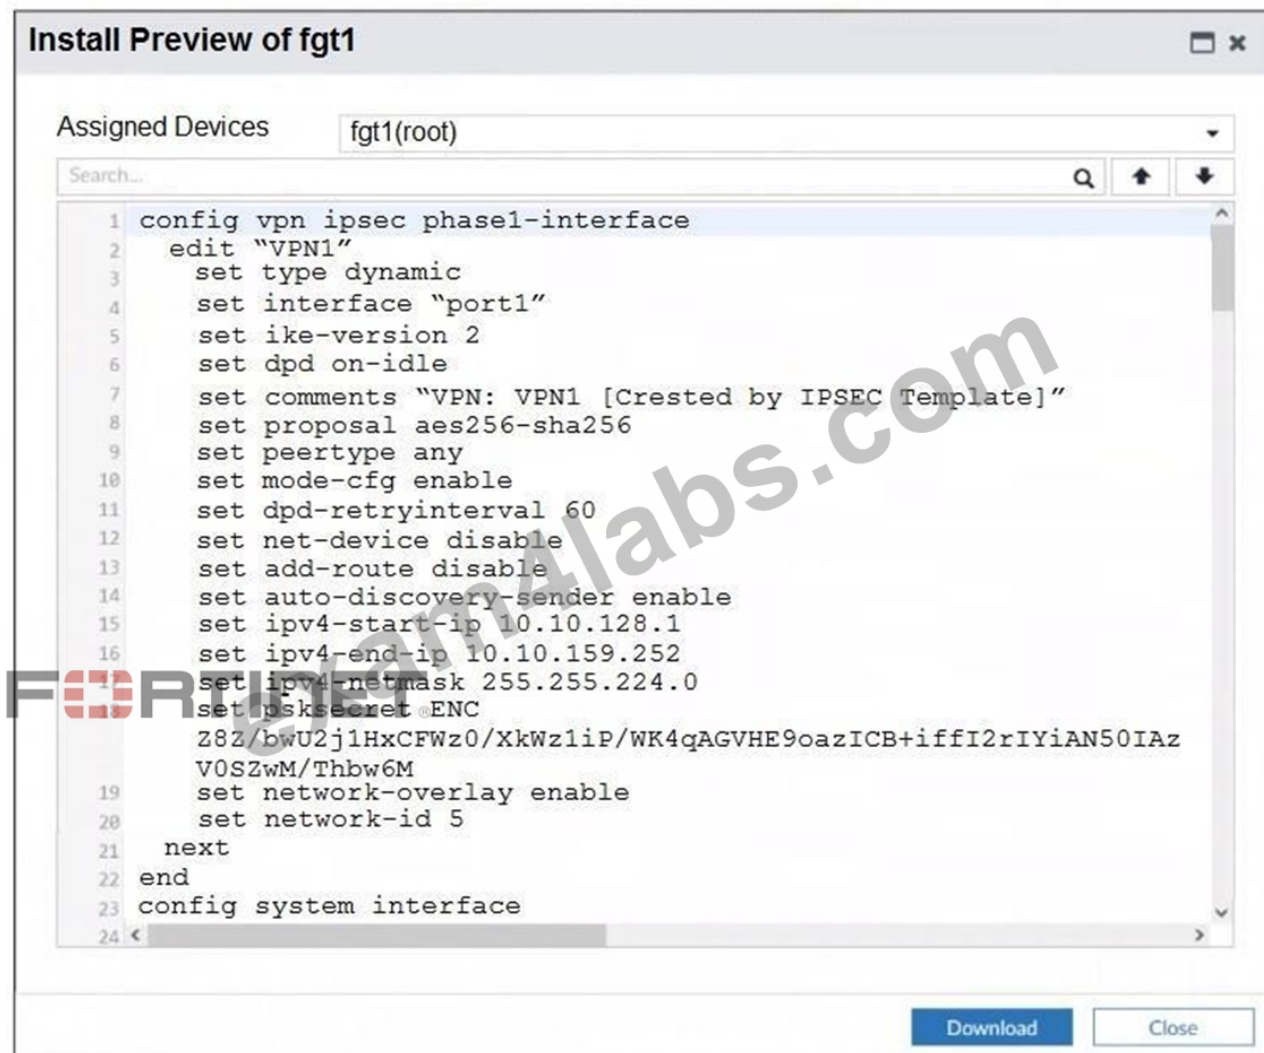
Install Preview of fgt1

Assigned Devices fgt1(root)

Search...

1 config vpn ipsec phase1-interface
2 edit "VPN1"
3 set type dynamic
4 set interface "port1"
5 set ike-version 2
6 set dpd on-idle
7 set comments "VPN: VPN1 [Crested by IPSEC Template]"
8 set proposal aes256-sha256
9 set peertype any
10 set mode-cfg enable
11 set dpd-retryinterval 60
12 set net-device disable
13 set add-route disable
14 set auto-discovery-sender enable
15 set ipv4-start-ip 10.10.128.1
16 set ipv4-end-ip 10.10.159.252
17 set ipv4-netmask 255.255.224.0
18 set psksecret ENC Z8Z/bwU2j1HxCFWz0/XkWz1iP/WK4qAGVHE9oazICB+iffI2rIYiAN50IAz V0SZwM/Thbw6M
19 set network-overlay enable
20 set network-id 5
21 next
22 end
23 config system interface
24

examlabs.com

FORTINET

Download Close